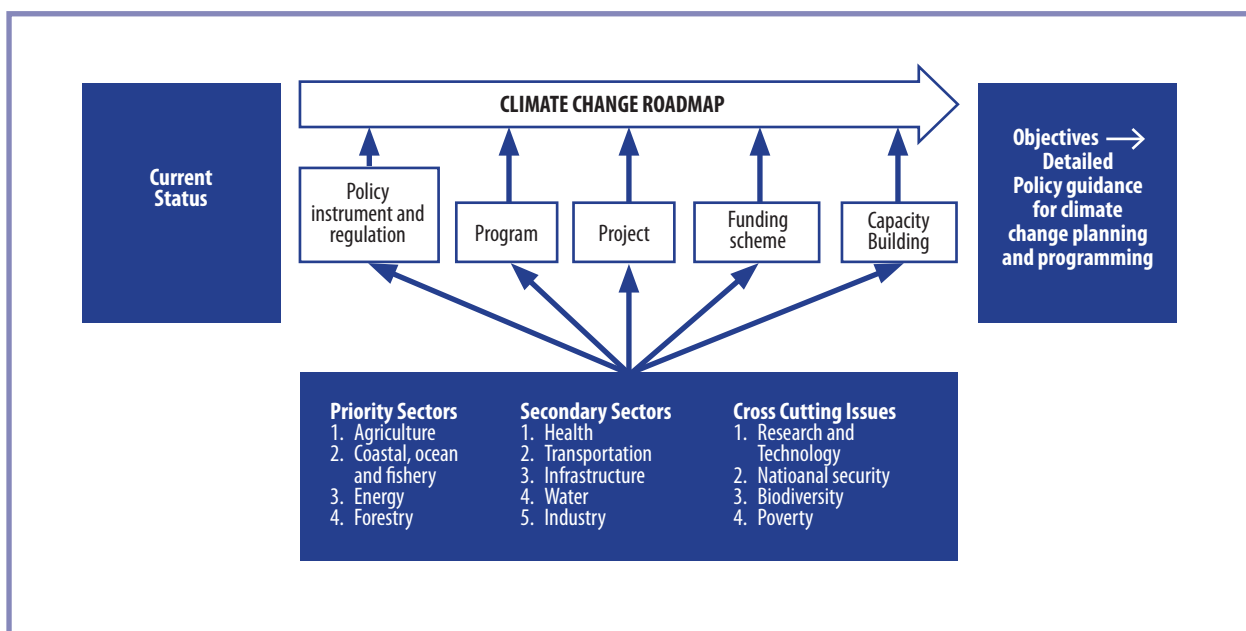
CLIMATE CHANGE ROADMAP

Current Status

Policy instrument and regulation

Program

Project

Funding scheme

Capacity Building

Objectives ⟶ Detailed Policy guidance for climate change planning and programming

Priority Sectors
1. Agriculture
2. Coastal, ocean and fishery
3. Energy
4. Forestry

Secondary Sectors
1. Health
2. Transportation
3. Infrastructure
4. Water
5. Industry

Cross Cutting Issues
1. Research and Technology
2. Natioanal security
3. Biodiversity
4. Poverty